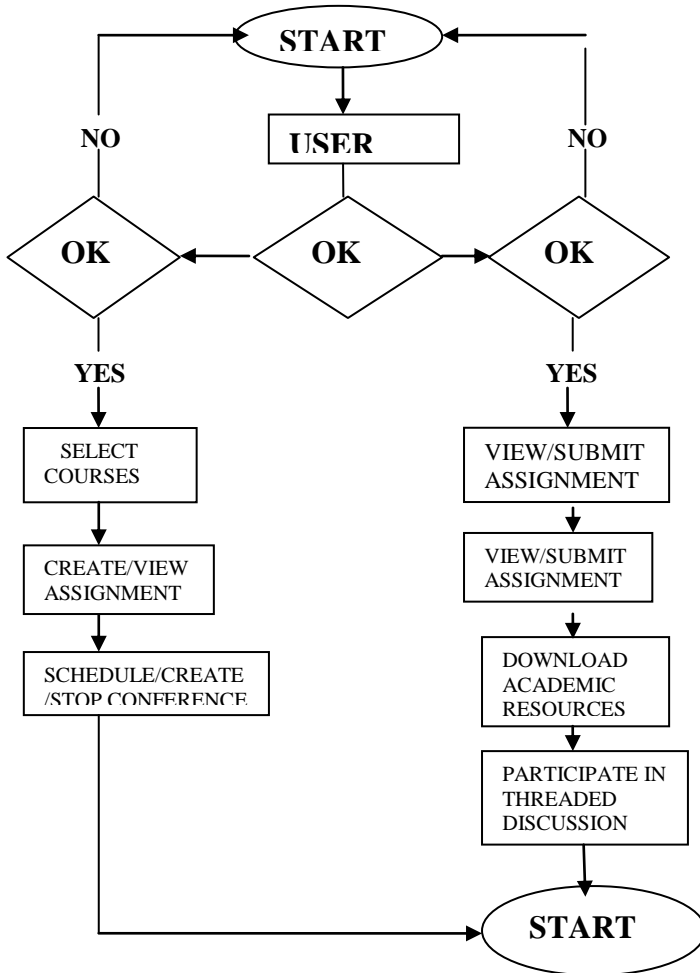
START

USER

NO

NO

OK

OK

OK

YES

YES

SELECT COURSES

CREATE/VIEW ASSIGNMENT

SCHEDULE/CREATE /STOP CONFERENCE

VIEW/SUBMIT ASSIGNMENT

VIEW/SUBMIT ASSIGNMENT

DOWNLOAD ACADEMIC RESOURCES

PARTICIPATE IN THREADED DISCUSSION

START